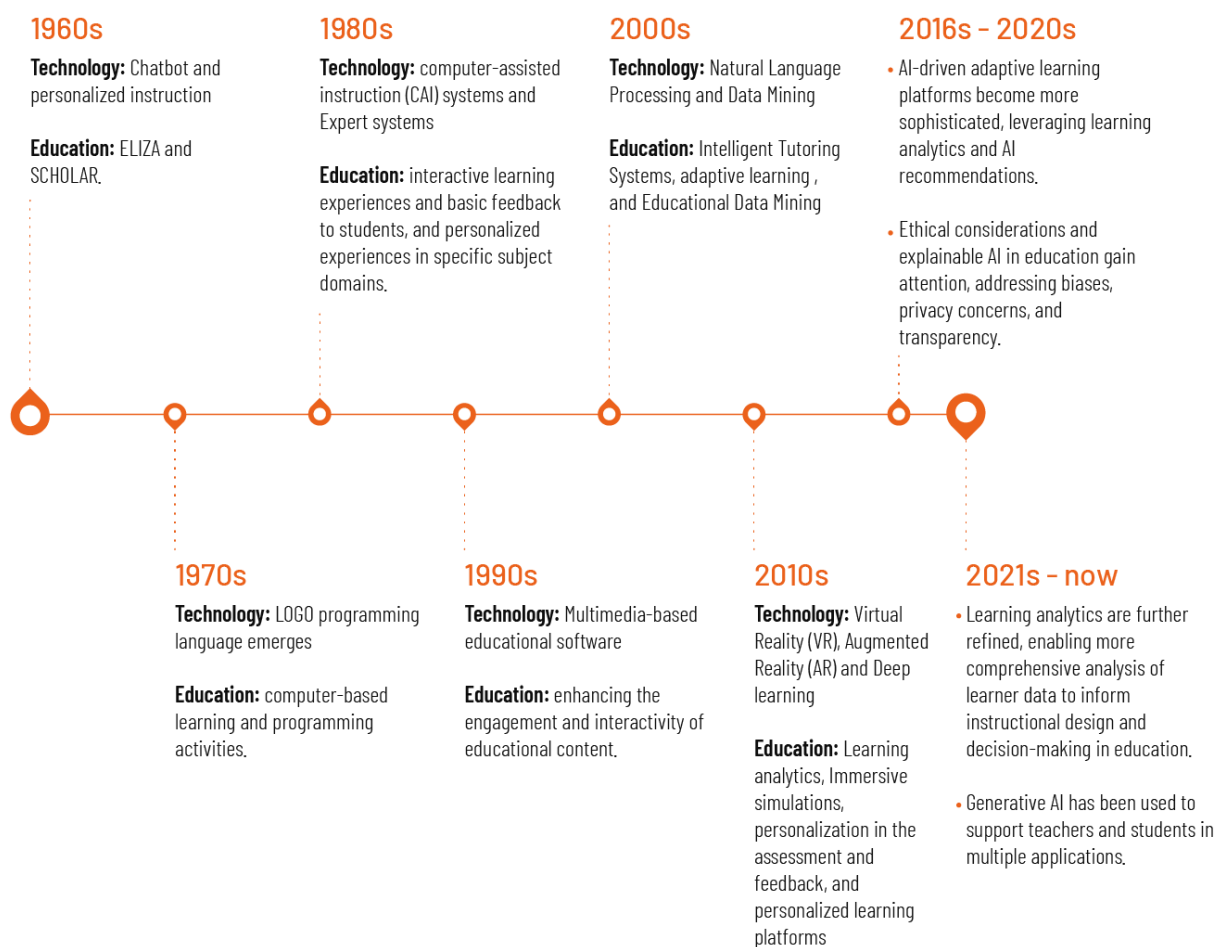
1960s

**Technology:** Chatbot and personalized instruction

**Education:** ELIZA and SCHOLAR.

1980s

**Technology:** computer-assisted instruction (CAI) systems and Expert systems

**Education:** interactive learning experiences and basic feedback to students, and personalized experiences in specific subject domains.

2000s

**Technology:** Natural Language Processing and Data Mining

**Education:** Intelligent Tutoring Systems, adaptive learning , and Educational Data Mining

2016s - 2020s

• AI-driven adaptive learning platforms become more sophisticated, leveraging learning analytics and AI recommendations.

• Ethical considerations and explainable AI in education gain attention, addressing biases, privacy concerns, and transparency.

1970s

**Technology:** LOGO programming language emerges

**Education:** computer-based learning and programming activities.

1990s

**Technology:** Multimedia-based educational software

**Education:** enhancing the engagement and interactivity of educational content.

2010s

**Technology:** Virtual Reality (VR), Augmented Reality (AR) and Deep learning

**Education:** Learning analytics, Immersive simulations, personalization in the assessment and feedback, and personalized learning platforms

2021s - now

• Learning analytics are further refined, enabling more comprehensive analysis of learner data to inform instructional design and decision-making in education.

• Generative AI has been used to support teachers and students in multiple applications.